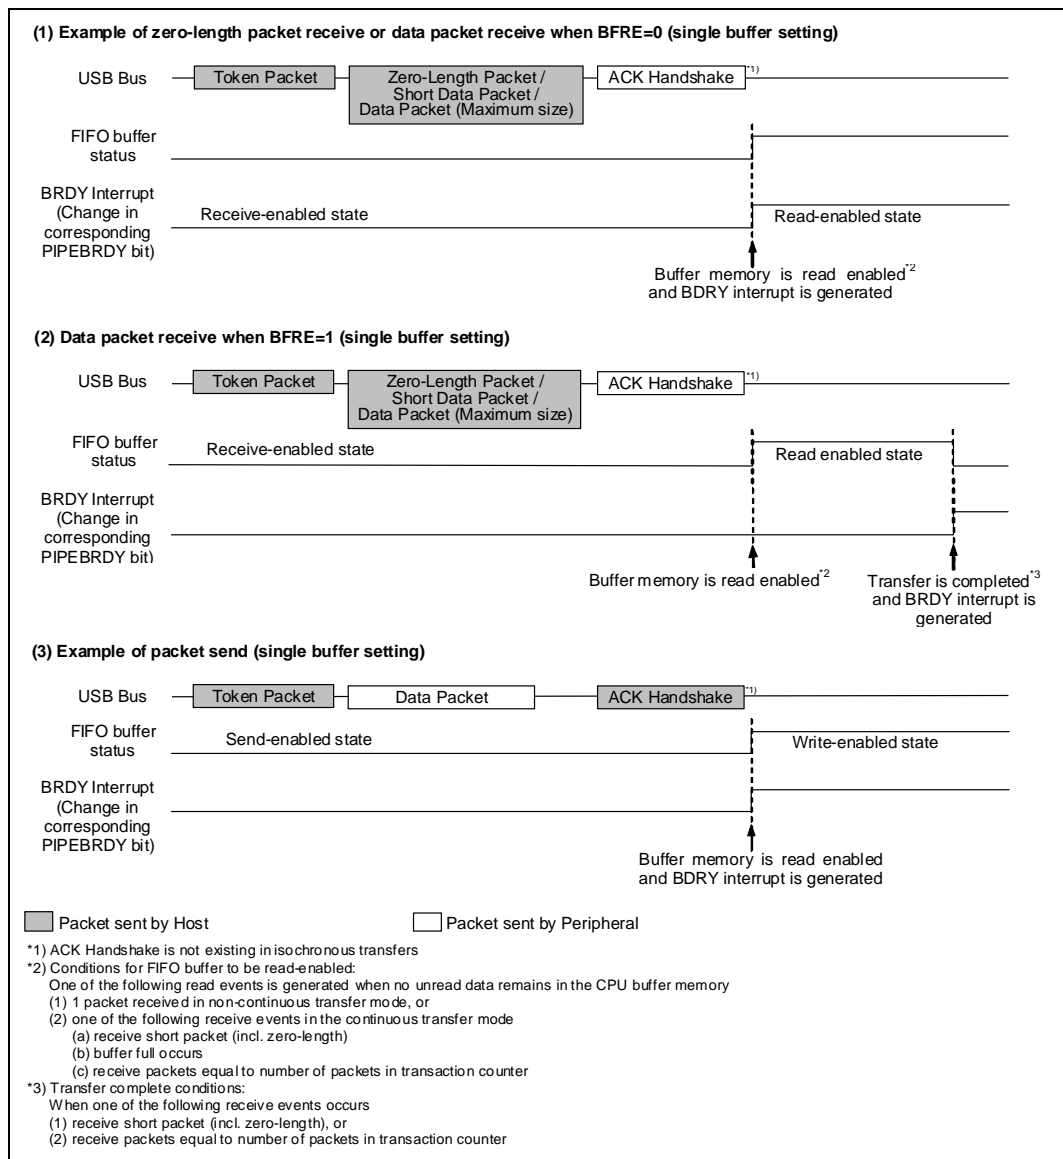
(1) Example of zero-length packet receive or data packet receive when BFRE=0 (single buffer setting)

USB Bus

Token Packet

Zero-Length Packet / Short Data Packet / Data Packet (Maximum size)

ACK Handshake *1)

FIFO buffer status

BRDY Interrupt (Change in corresponding PIPEBRDY bit)

Receive-enabled state

Read-enabled state

Buffer memory is read enabled*2 and BDRY interrupt is generated

(2) Data packet receive when BFRE=1 (single buffer setting)

USB Bus

Token Packet

Zero-Length Packet / Short Data Packet / Data Packet (Maximum size)

ACK Handshake *1)

FIFO buffer status

Receive-enabled state

Read enabled state

BRDY Interrupt (Change in corresponding PIPEBRDY bit)

Buffer memory is read enabled*2

Transfer is completed*3 and BRDY interrupt is generated

(3) Example of packet send (single buffer setting)

USB Bus

Token Packet

Data Packet

ACK Handshake *1)

FIFO buffer status

Send-enabled state

Write-enabled state

BRDY Interrupt (Change in corresponding PIPEBRDY bit)

Buffer memory is read enabled and BDRY interrupt is generated

Packet sent by Host

Packet sent by Peripheral

*1) ACK Handshake is not existing in isochronous transfers
*2) Conditions for FIFO buffer to be read-enabled:
One of the following read events is generated when no unread data remains in the CPU buffer memory
(1) 1 packet received in non-continuous transfer mode, or
(2) one of the following receive events in the continuous transfer mode
(a) receive short packet (incl. zero-length)
(b) buffer full occurs
(c) receive packets equal to number of packets in transaction counter
*3) Transfer complete conditions:
When one of the following receive events occurs
(1) receive short packet (incl. zero-length), or
(2) receive packets equal to number of packets in transaction counter